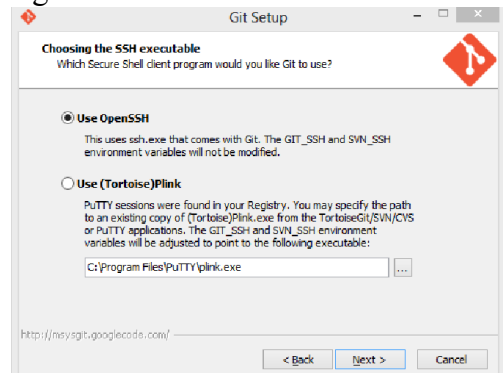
Git Setup

Choosing the SSH executable
Which Secure Shell client program would you like Git to use?

Use OpenSSH
This uses ssh.exe that comes with Git. The GIT_SSH and SVN_SSH environment variables will not be modified.

Use (Tortoise)Plink
PuTTY sessions were found in your Registry. You may specify the path to an existing copy of (Tortoise)Plink.exe from the TortoiseGit/SVN/CVS or PuTTY applications. The GIT_SSH and SVN_SSH environment variables will be adjusted to point to the following executable:

C:\Program Files\PuTTY\plink.exe
...

http://msysgit.googlecode.com/

< Back
Next >
Cancel